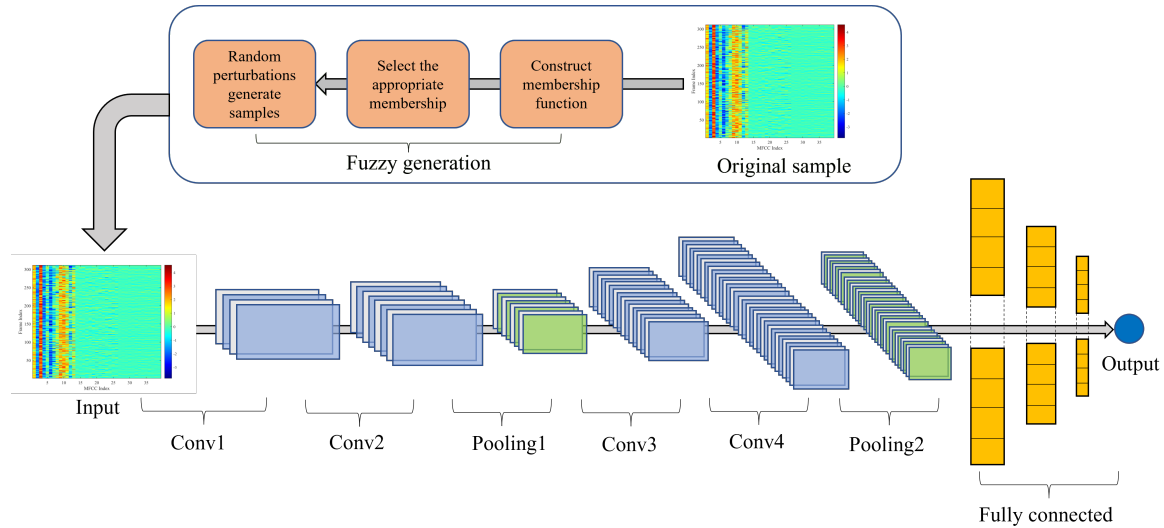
Random perturbations generate samples

Select the appropriate membership

Construct membership function

Fuzzy generation

Frame Index

MFCC Index

Original sample

Frame Index

MFCC Index

Input

Conv1

Conv2

Pooling1

Conv3

Conv4

Pooling2

Output

Fully connected